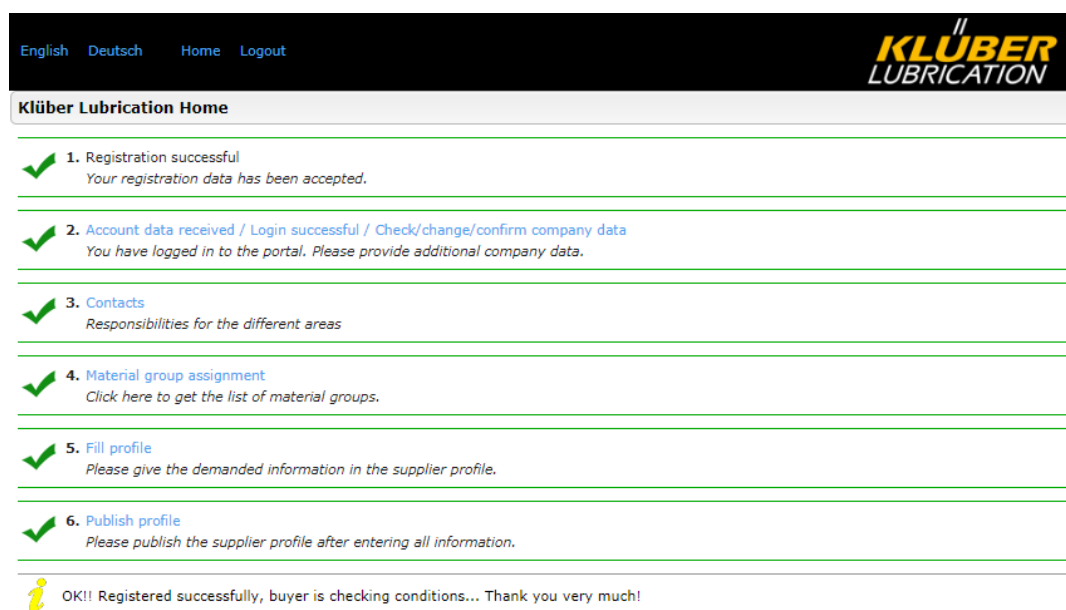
English Deutsch Home Logout

KLÜBER LUBRICATION

Klüber Lubrication Home

1. Registration successful
Your registration data has been accepted.

2. Account data received / Login successful / Check/change/confirm company data
You have logged in to the portal. Please provide additional company data.

3. Contacts
Responsibilities for the different areas

4. Material group assignment
Click here to get the list of material groups.

5. Fill profile
Please give the demanded information in the supplier profile.

6. Publish profile
Please publish the supplier profile after entering all information.

OK!! Registered successfully, buyer is checking conditions... Thank you very much!